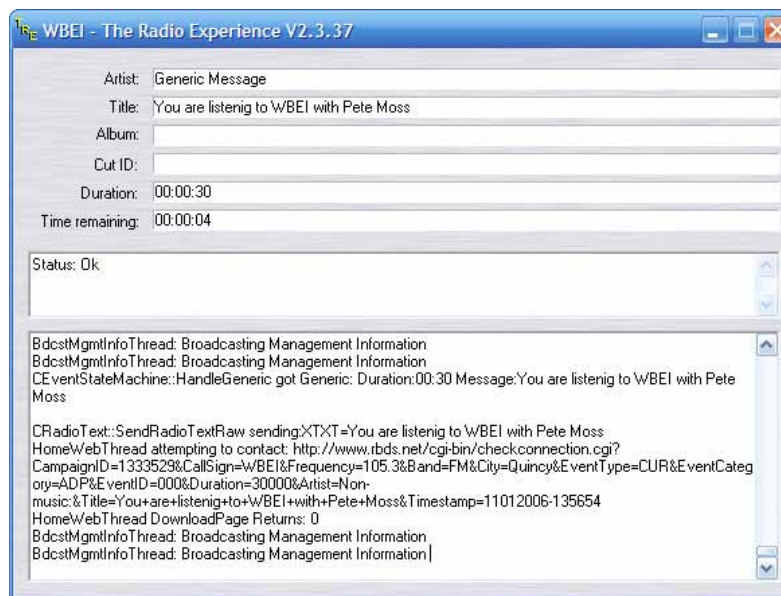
TRE WBEI - The Radio Experience V2.3.37

Artist: Generic Message

Title: You are listenig to WBEI with Pete Moss

Album:

Cut ID:

Duration: 00:00:30

Time remaining: 00:00:04

Status: Ok

BdcstMgmtInfoThread: Broadcasting Management Information
BdcstMgmtInfoThread: Broadcasting Management Information
CEventStateMachine::HandleGeneric got Generic: Duration:00:30 Message:You are listenig to WBEI with Pete Moss

CRadioText::SendRadioTextRaw sending:XTXT=You are listenig to WBEI with Pete Moss
HomeWebThread attempting to contact: http://www.rbds.net/cgi-bin/checkconnection.cgi?CampaignID=1333529&CallSign=WBEI&Frequency=105.3&Band=FM&City=Quincy&EventType=CUR&EventCategory=ADP&EventID=000&Duration=30000&Artist=Non-music:&Title=You+are+listenig+to+WBEI+with+Pete+Moss&Timestamp=11012006-135654
HomeWebThread DownloadPage Returns: 0
BdcstMgmtInfoThread: Broadcasting Management Information
BdcstMgmtInfoThread: Broadcasting Management Information